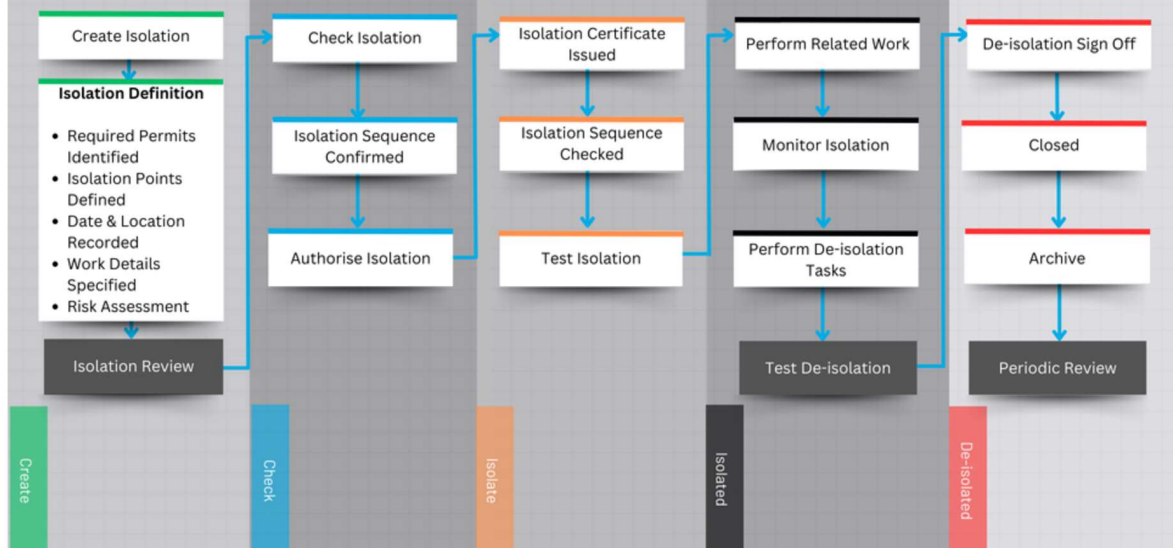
Create Isolation

Isolation Definition
• Required Permits Identified
• Isolation Points Defined
• Date & Location Recorded
• Work Details Specified
• Risk Assessment

Isolation Review

Create

Check Isolation

Isolation Sequence Confirmed

Authorise Isolation

Check

Isolation Certificate Issued

Isolation Sequence Checked

Test Isolation

Isolate

Perform Related Work

Monitor Isolation

Perform De-isolation Tasks

Test De-isolation

Isolated

De-isolation Sign Off

Closed

Archive

Periodic Review

De-isolated